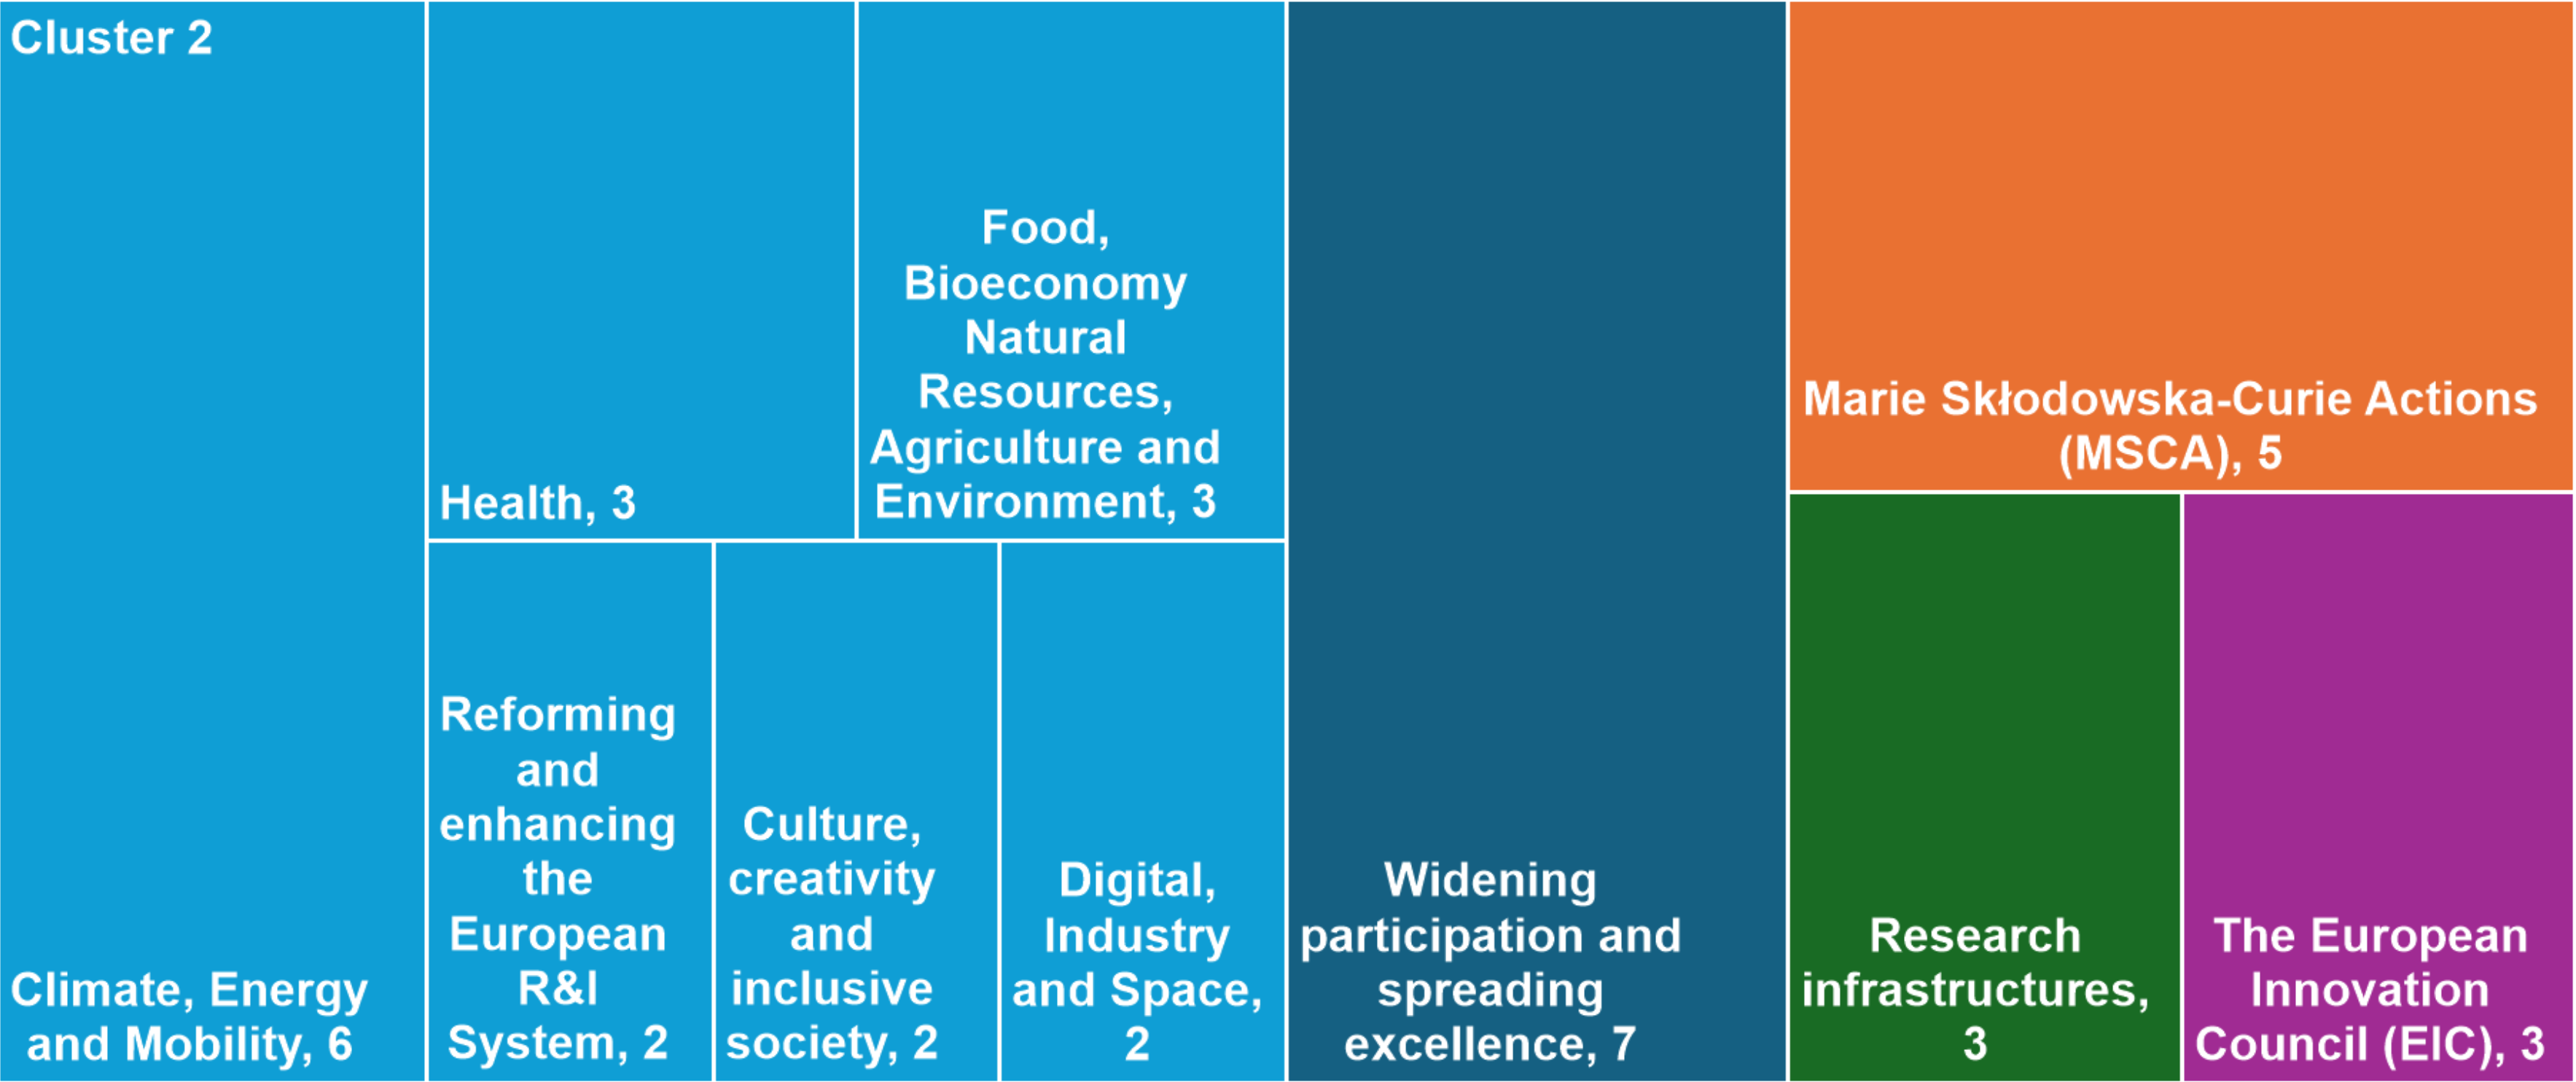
Cluster 2

Climate, Energy and Mobility, 6

Health, 3

Food, Bioeconomy Natural Resources, Agriculture and Environment, 3

Reforming and enhancing the European R&I System, 2

Culture, creativity and inclusive society, 2

Digital, Industry and Space, 2

Widening participation and spreading excellence, 7

Marie Skłodowska-Curie Actions (MSCA), 5

Research infrastructures, 3

The European Innovation Council (EIC), 3